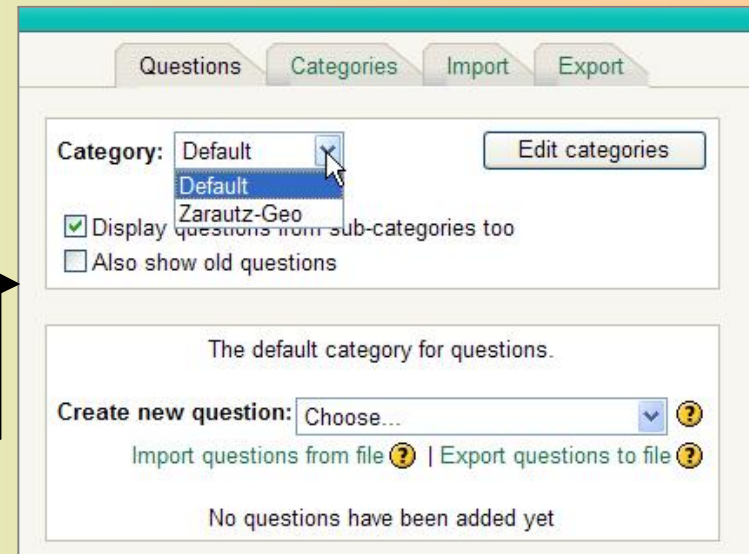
Questions Categories Import Export

Category: Default

Default
Zarautz-Geo

Edit categories

Display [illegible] sub-categories too

Also show old questions

The default category for questions.

Create new question: Choose...

Import questions from file | Export questions to file

No questions have been added yet